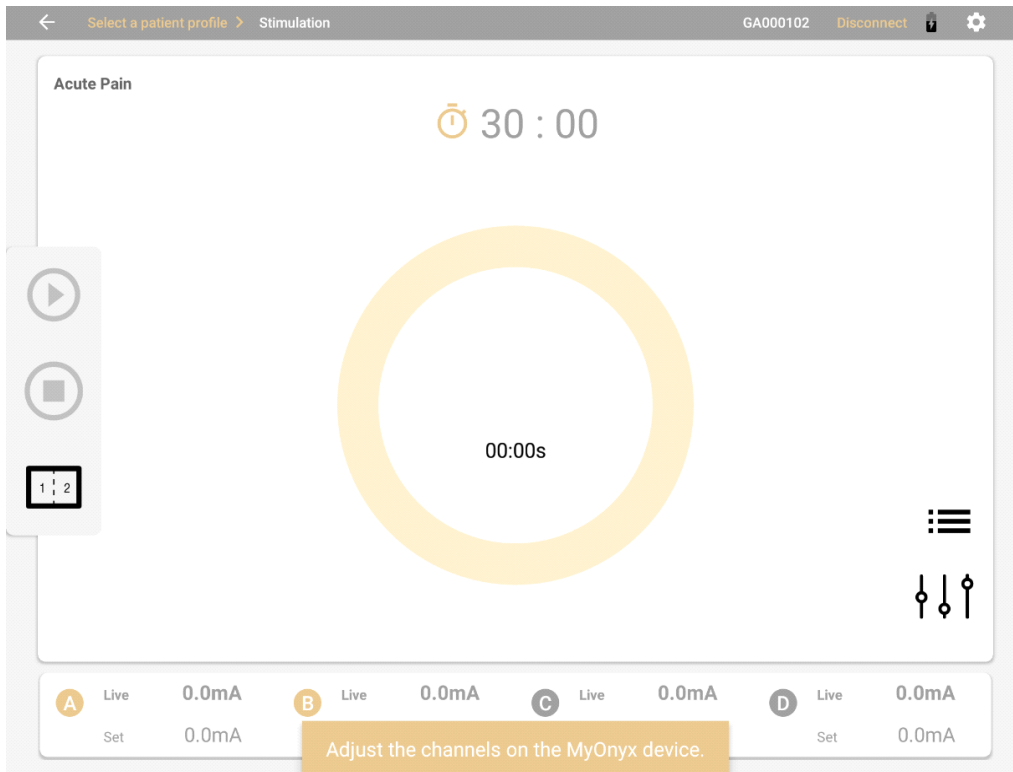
Select a patient profile > Stimulation

GA000102 Disconnect

Acute Pain

30 : 00

00:00s

1 2

A Live 0.0mA Set 0.0mA

B Live 0.0mA

C Live 0.0mA

D Live 0.0mA Set 0.0mA

Adjust the channels on the MyOnyx device.